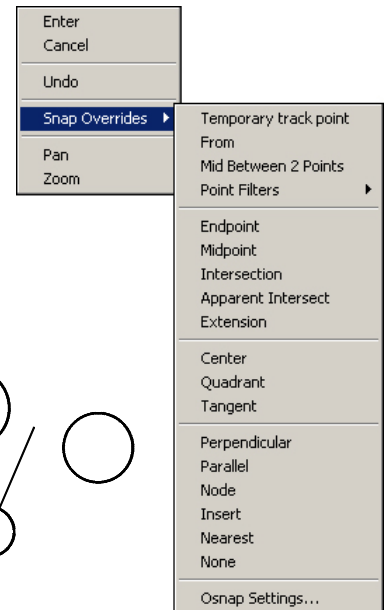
Enter
Cancel
Undo
Snap Overrides
Pan
Zoom

Temporary track point
From
Mid Between 2 Points
Point Filters
Endpoint
Midpoint
Intersection
Apparent Intersect
Extension
Center
Quadrant
Tangent
Perpendicular
Parallel
Node
Insert
Nearest
None
Osnap Settings...